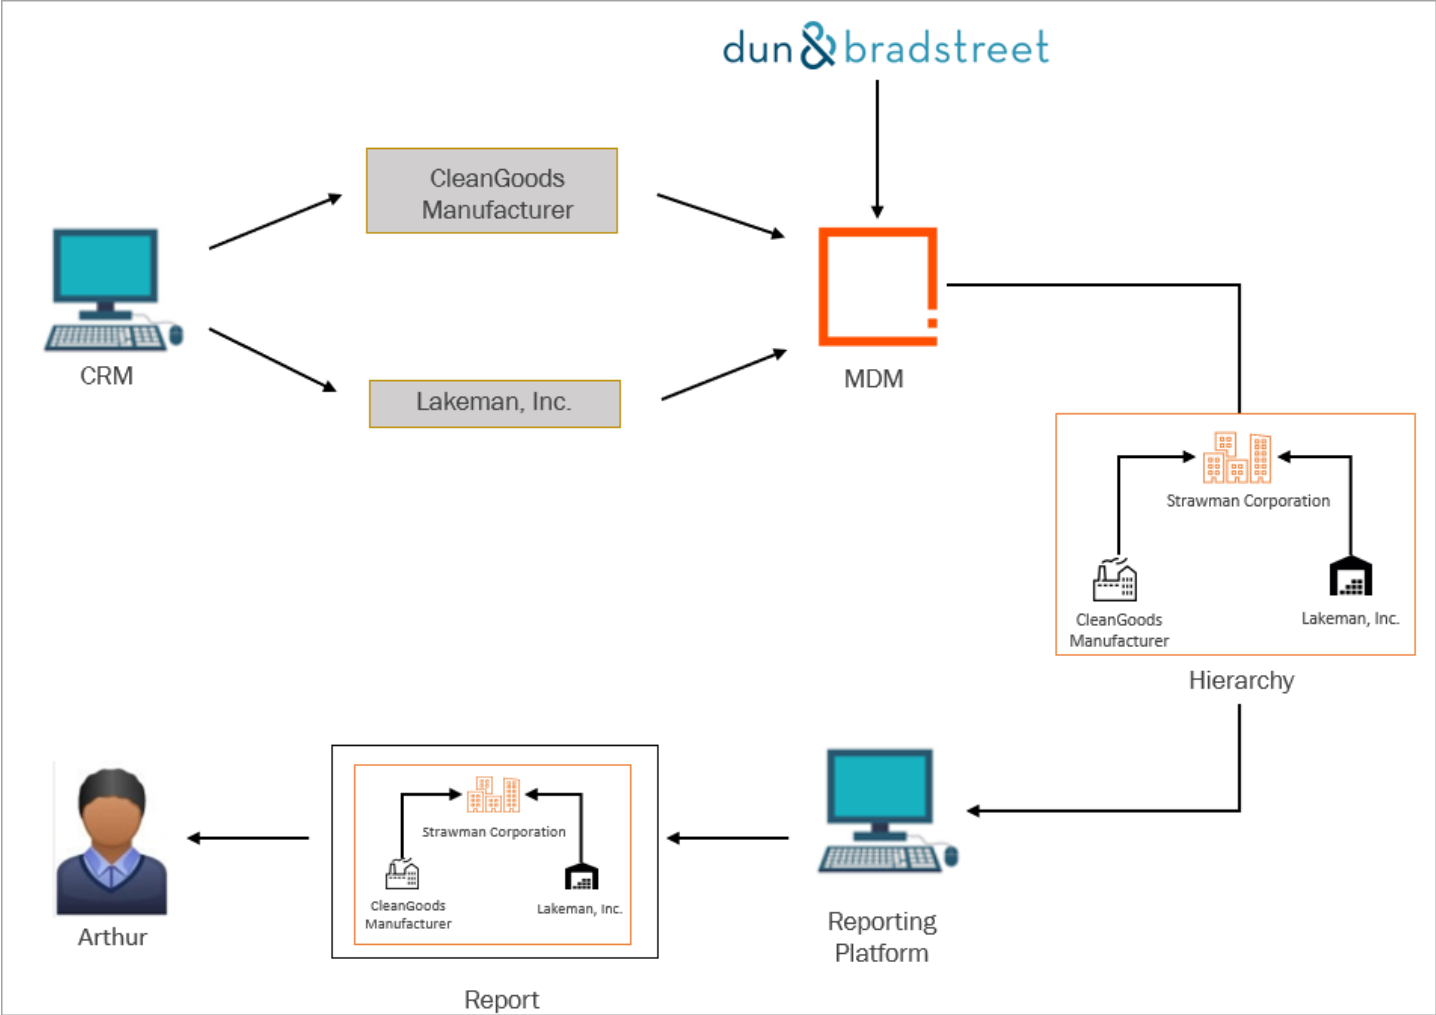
dun & bradstreet

CleanGoods Manufacturer

CRM

Lakeman, Inc.

MDM

Strawman Corporation

CleanGoods Manufacturer

Lakeman, Inc.

Hierarchy

Strawman Corporation

CleanGoods Manufacturer

Lakeman, Inc.

Arthur

Report

Reporting Platform